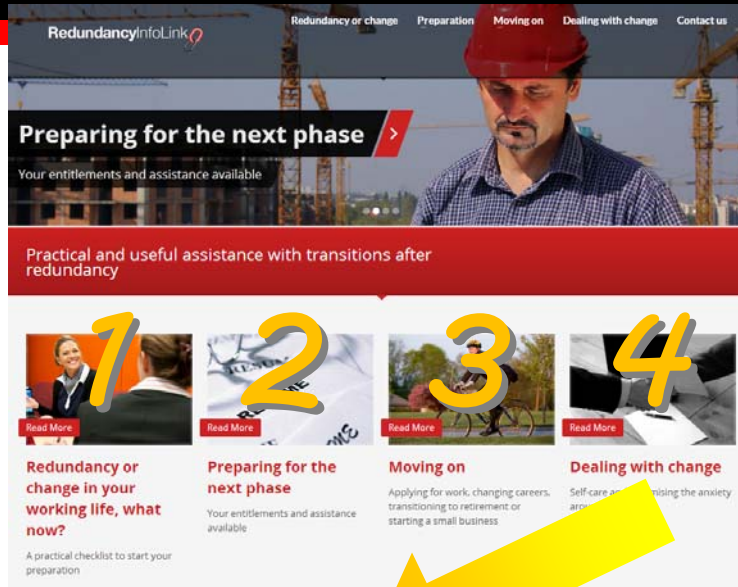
RedundancyInfoLink

Redundancy or change Preparation Moving on Dealing with change Contact us

Preparing for the next phase

Your entitlements and assistance available

Practical and useful assistance with transitions after redundancy

1

Read More

Redundancy or change in your working life, what now?

A practical checklist to start your preparation

2

Read More

Preparing for the next phase

Your entitlements and assistance available

3

Read More

Moving on

Applying for work, changing careers, transitioning to retirement or starting a small business

4

Read More

Dealing with change

Self-care a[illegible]ising the anxiety arou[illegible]